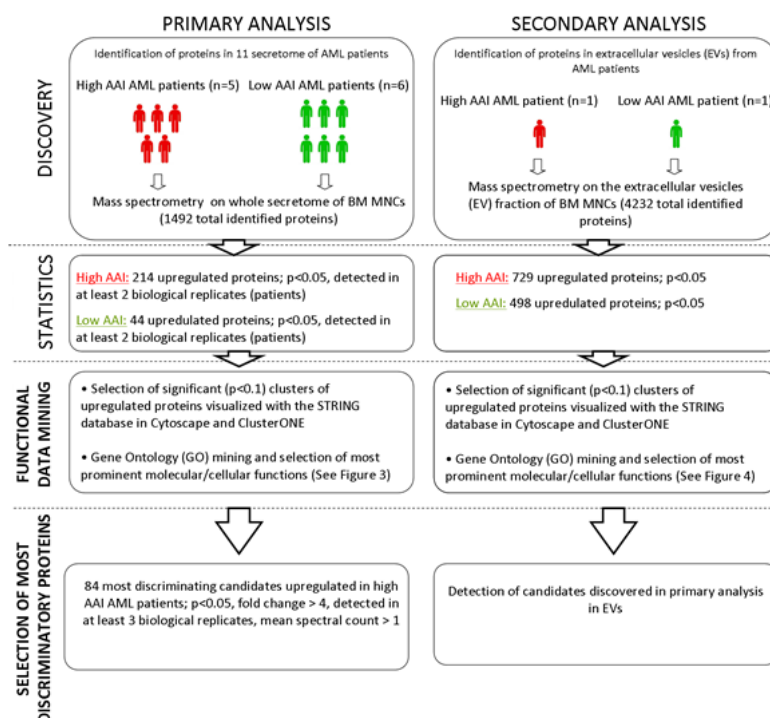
PRIMARY ANALYSIS

SECONDARY ANALYSIS

DISCOVERY

Identification of proteins in 11 secretome of AML patients

High AAI AML patients (n=5)

Low AAI AML patients (n=6)

Mass spectrometry on whole secretome of BM MNCs (1492 total identified proteins)

Identification of proteins in extracellular vesicles (EVs) from AML patients

High AAI AML patient (n=1)

Low AAI AML patient (n=1)

Mass spectrometry on the extracellular vesicles (EV) fraction of BM MNCs (4232 total identified proteins)

STATISTICS

High AAI: 214 upregulated proteins; p<0.05, detected in at least 2 biological replicates (patients)

Low AAI: 44 upredulated proteins; p<0.05, detected in at least 2 biological replicates (patients)

High AAI: 729 upregulated proteins; p<0.05

Low AAI: 498 upredulated proteins; p<0.05

FUNCTIONAL DATA MINING

• Selection of significant (p<0.1) clusters of upregulated proteins visualized with the STRING database in Cytoscape and ClusterONE

• Gene Ontology (GO) mining and selection of most prominent molecular/cellular functions (See Figure 3)

• Selection of significant (p<0.1) clusters of upregulated proteins visualized with the STRING database in Cytoscape and ClusterONE

• Gene Ontology (GO) mining and selection of most prominent molecular/cellular functions (See Figure 4)

SELECTION OF MOST DISCRIMINATORY PROTEINS

84 most discriminating candidates upregulated in high AAI AML patients; p<0.05, fold change > 4, detected in at least 3 biological replicates, mean spectral count > 1

Detection of candidates discovered in primary analysis in EVs